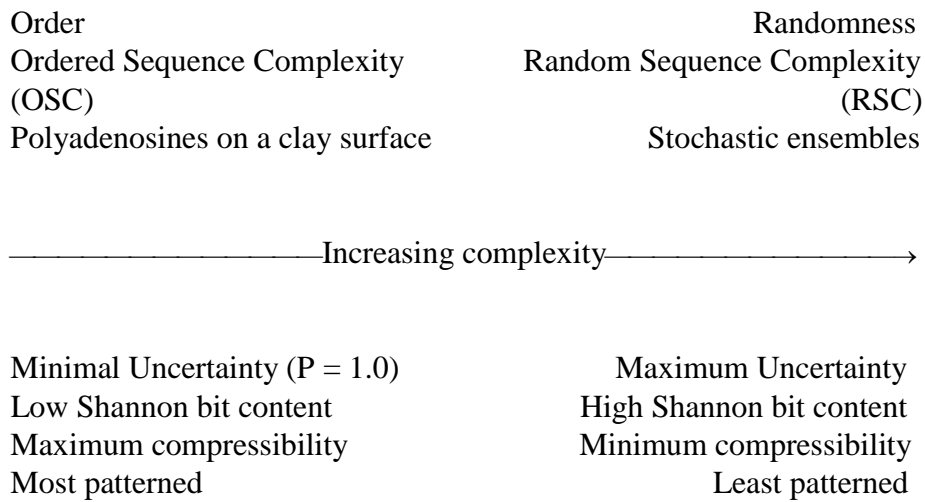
Order
Ordered Sequence Complexity
(OSC)
Polyadenosines on a clay surface

Randomness
Random Sequence Complexity
(RSC)
Stochastic ensembles

Increasing complexity

Minimal Uncertainty (P = 1.0)
Low Shannon bit content
Maximum compressibility
Most patterned

Maximum Uncertainty
High Shannon bit content
Minimum compressibility
Least patterned